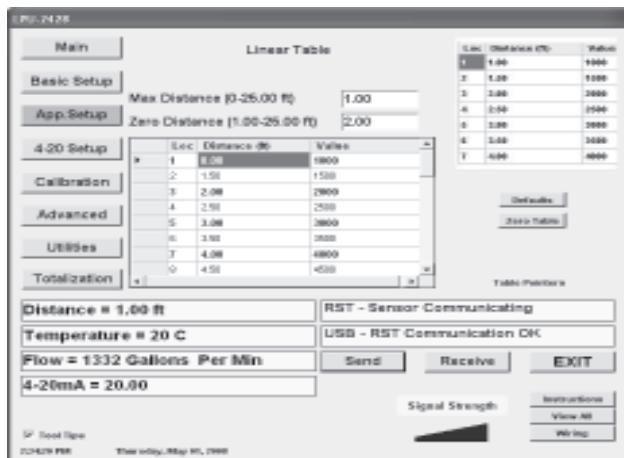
LRU-2428

Main

Basic Setup

App.Setup

4-20 Setup

Calibration

Advanced

Utilities

Totalization

Linear Table

Max Distance (0-25.00 ft) 1.00

Zero Distance (1.00-25.00 ft) 2.00

| | Loc | Distance (ft) | Values |
|---|---|---|---|
| ▸ | 1 | 1.00 | 1000 |
| | 2 | 1.50 | 1500 |
| | 3 | 2.00 | 2000 |
| | 4 | 2.50 | 2500 |
| | 5 | 3.00 | 3000 |
| | 6 | 3.50 | 3500 |
| | 7 | 4.00 | 4000 |
| | 8 | 4.50 | 4500 |

| Loc | Distance (ft) | Value |
|---|---|---|
| 1 | 1.00 | 1000 |
| 2 | 1.50 | 1500 |
| 3 | 2.00 | 2000 |
| 4 | 2.50 | 2500 |
| 5 | 3.00 | 3000 |
| 6 | 3.50 | 3500 |
| 7 | 4.00 | 4000 |

Defaults

Zero Table

Table Pointers

Distance = 1.00 ft

Temperature = 20 C

Flow = 1332 Gallons Per Min

4-20mA = 20.00

RST - Sensor Communicating

USB - RST Communication OK

Send

Receive

EXIT

Signal Strength

Instructions

View All

Wiring

☑ Tool Tips

2:24:29 PM Thursday, May 01, 2008